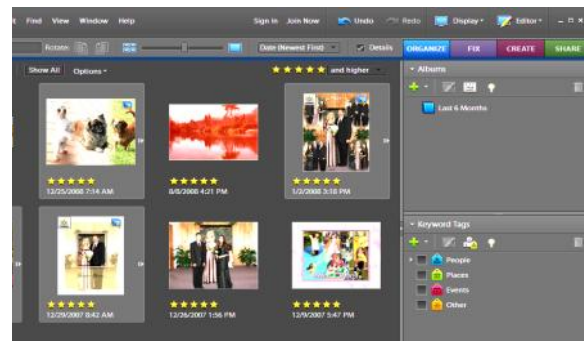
t Find View Window Help
Sign In Join Now Undo Redo Display Editor

Rotate Date (Newest First) Details
ORGANIZE FIX CREATE SHARE

Show All Options
and higher

12/25/2008 7:14 AM
8/8/2008 4:21 PM
1/2/2008 3:18 PM
12/29/2007 8:42 AM
12/26/2007 1:56 PM
12/9/2007 5:47 PM

Albums
Last 6 Months

Keyword Tags
People
Places
Events
Other